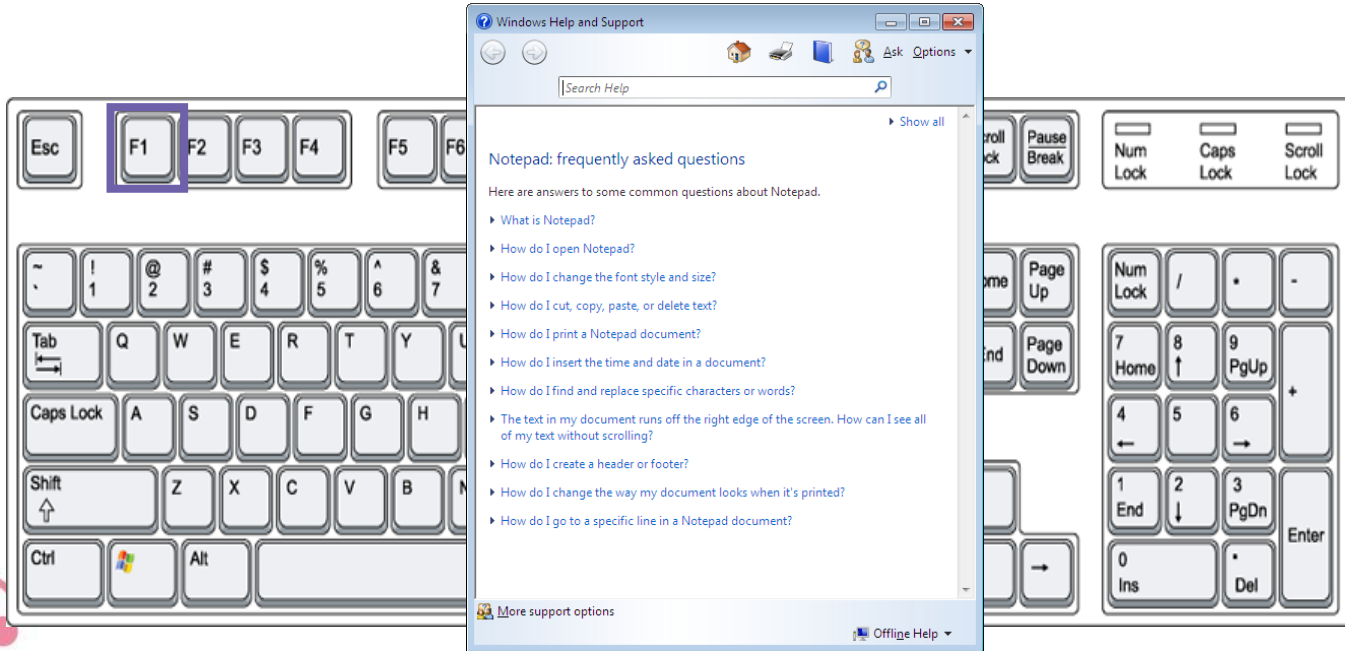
Esc F1 F2 F3 F4 F5 F6

Windows Help and Support

Ask Options

Search Help

Show all

Notepad: frequently asked questions

Here are answers to some common questions about Notepad.

What is Notepad?

How do I open Notepad?

How do I change the font style and size?

How do I cut, copy, paste, or delete text?

How do I print a Notepad document?

How do I insert the time and date in a document?

How do I find and replace specific characters or words?

The text in my document runs off the right edge of the screen. How can I see all of my text without scrolling?

How do I create a header or footer?

How do I change the way my document looks when it's printed?

How do I go to a specific line in a Notepad document?

More support options

Offline Help

croll ock Pause Break

Num Lock Caps Lock Scroll Lock

~ ` ! 1 @ 2 # 3 $ 4 % 5 ^ 6 & 7

ome Page Up

Num Lock / * -

Tab Q W E R T Y U

nd Page Down

7 Home 8 9 PgUp +

Caps Lock A S D F G H

4 ← 5 6 →

Shift Z X C V B N

1 End 2 ↓ 3 PgDn Enter

Ctrl Alt →

0 Ins . Del